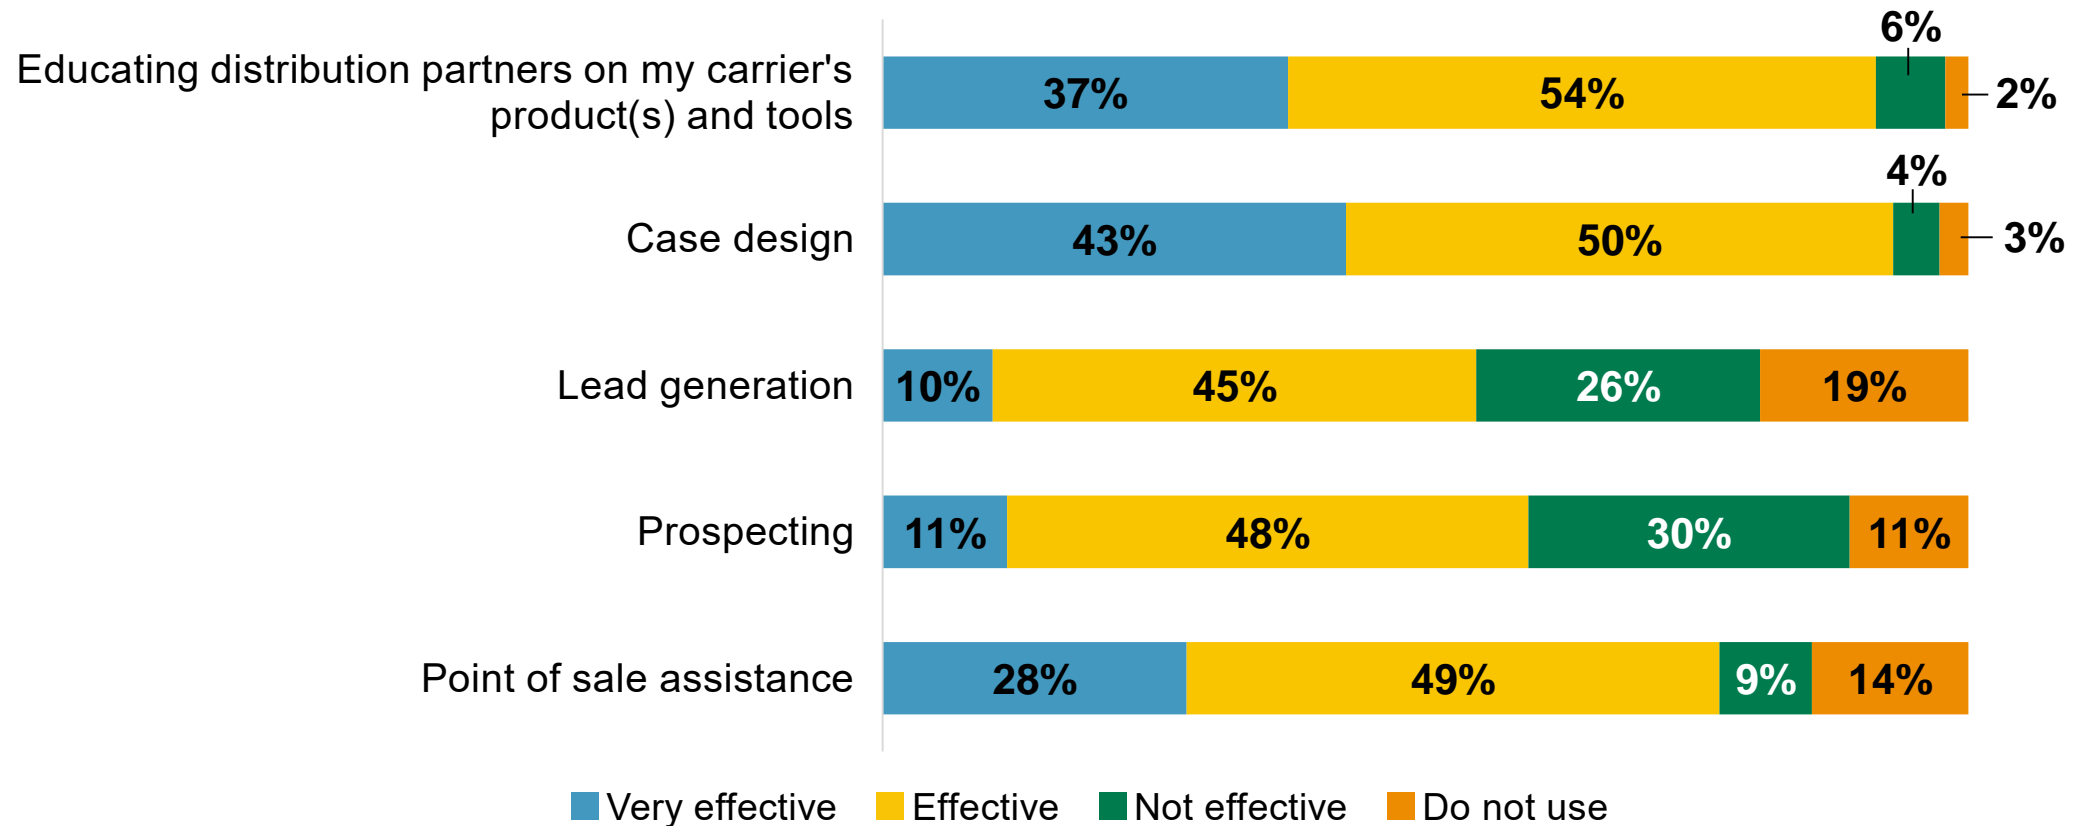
| | Very effective | Effective | Not effective | Do not use |
|---|---|---|---|---|
| Educating distribution partners on my carrier's product(s) and tools | 37% | 54% | 6% | 2% |
| Case design | 43% | 50% | 4% | 3% |
| Lead generation | 10% | 45% | 26% | 19% |
| Prospecting | 11% | 48% | 30% | 11% |
| Point of sale assistance | 28% | 49% | 9% | 14% |

Very effective Effective Not effective Do not use